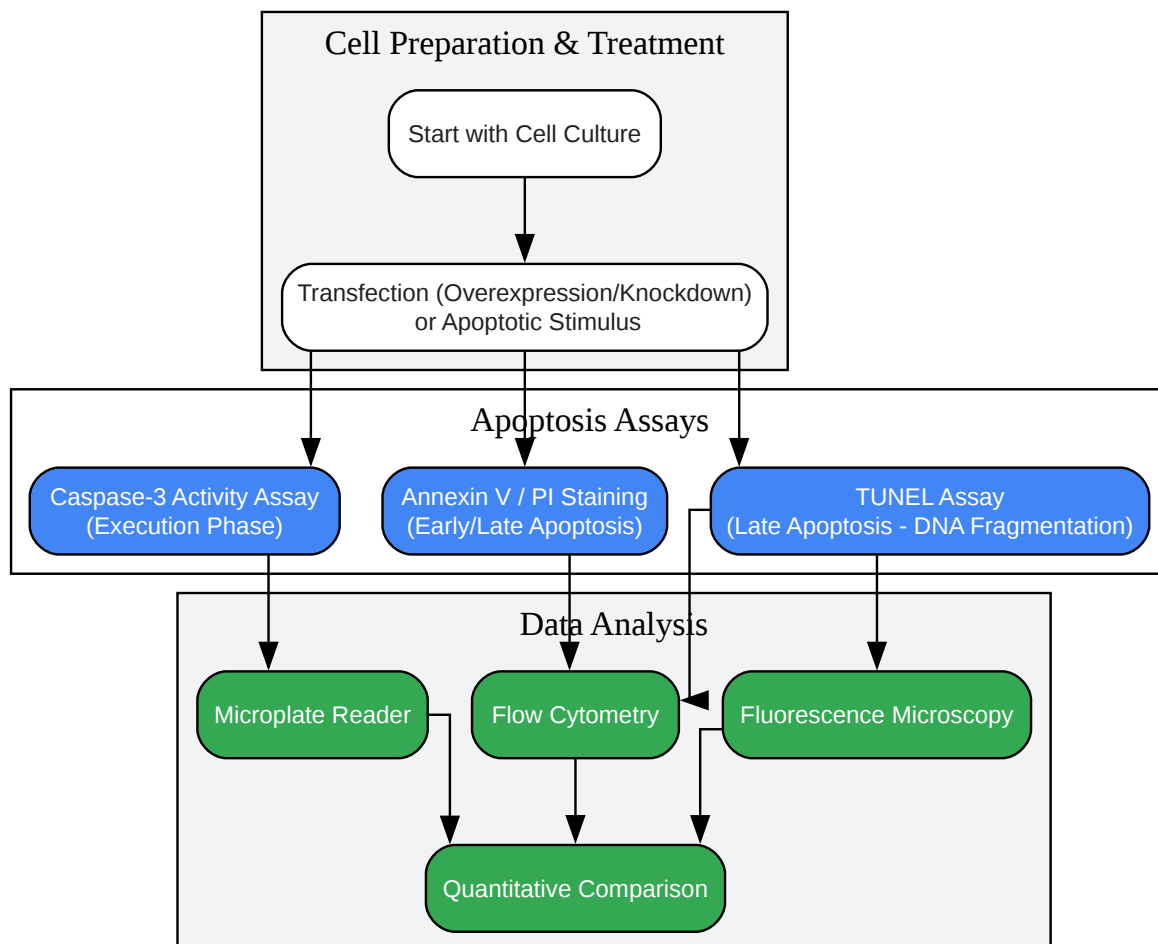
Cell Preparation & Treatment

Start with Cell Culture

Transfection (Overexpression/Knockdown) or Apoptotic Stimulus

Apoptosis Assays

Caspase-3 Activity Assay (Execution Phase)

Annexin V / PI Staining (Early/Late Apoptosis)

TUNEL Assay (Late Apoptosis - DNA Fragmentation)

Data Analysis

Microplate Reader

Flow Cytometry

Fluorescence Microscopy

Quantitative Comparison